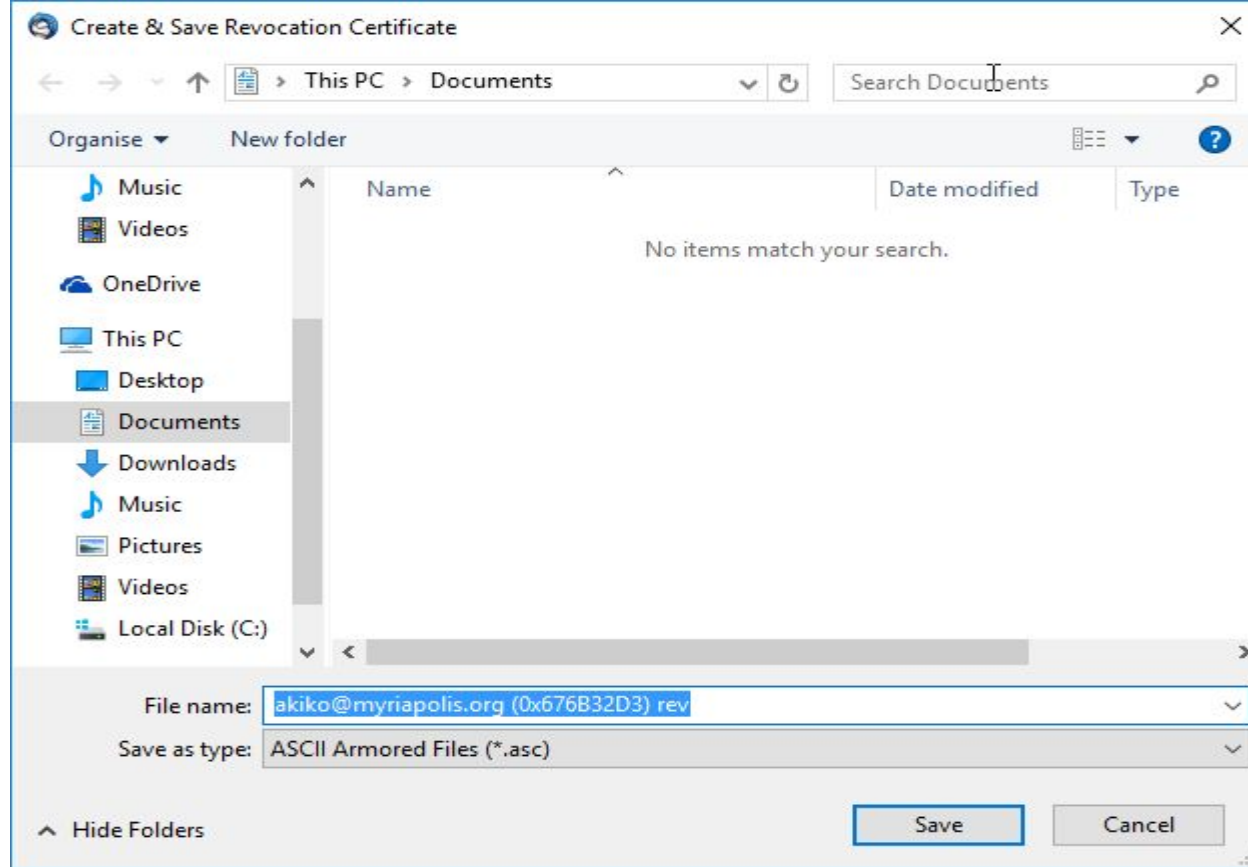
Create & Save Revocation Certificate

This PC > Documents

Search Documents

Organise ▾
New folder

Music
Videos
OneDrive
This PC
Desktop
Documents
Downloads
Music
Pictures
Videos
Local Disk (C:)

| Name | Date modified | Type |
|---|---|---|

No items match your search.

File name: akiko@myriapolis.org (0x676B32D3) rev
Save as type: ASCII Armored Files (*.asc)

Hide Folders

Save
Cancel